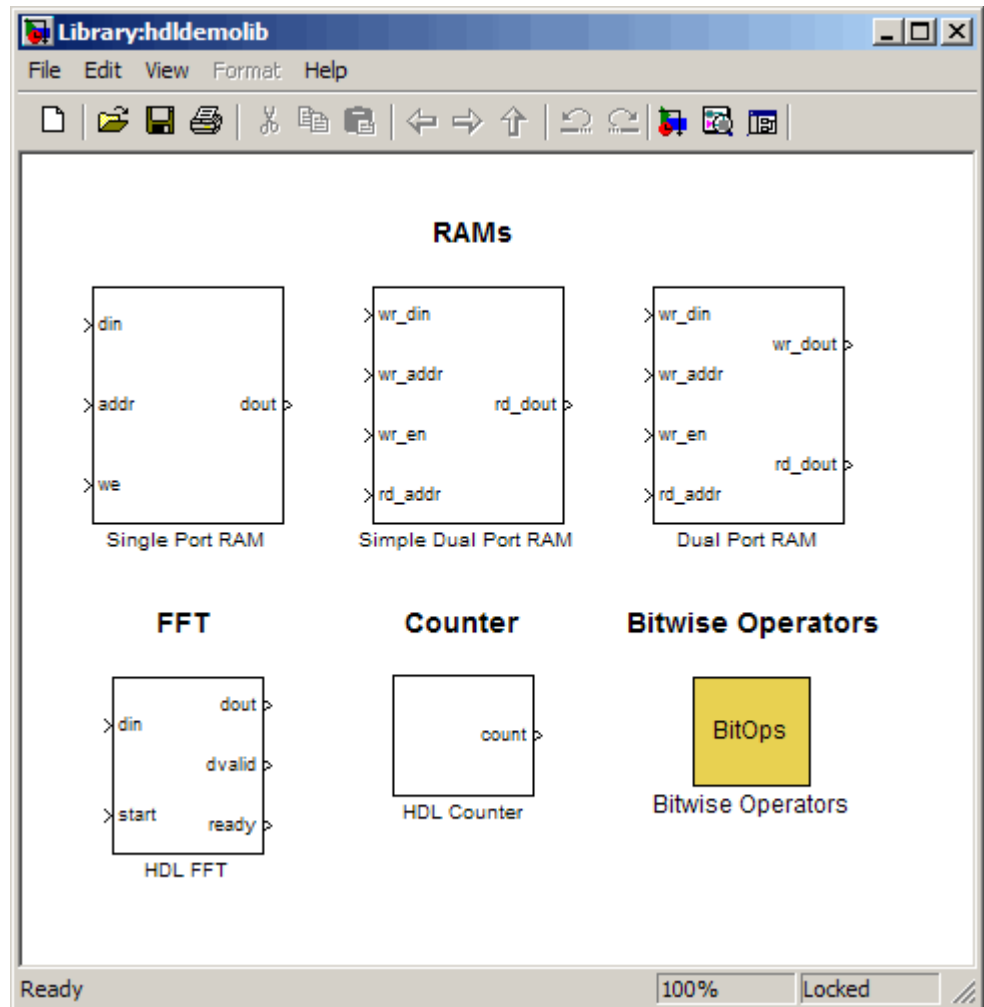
Library:hdldemolib

File Edit View Format Help

RAMs

din
addr
we
dout
Single Port RAM

wr_din
wr_addr
wr_en
rd_addr
rd_dout
Simple Dual Port RAM

wr_din
wr_addr
wr_en
rd_addr
wr_dout
rd_dout
Dual Port RAM

FFT

din
start
dout
dvalid
ready
HDL FFT

Counter

count
HDL Counter

Bitwise Operators

BitOps
Bitwise Operators

Ready 100% Locked